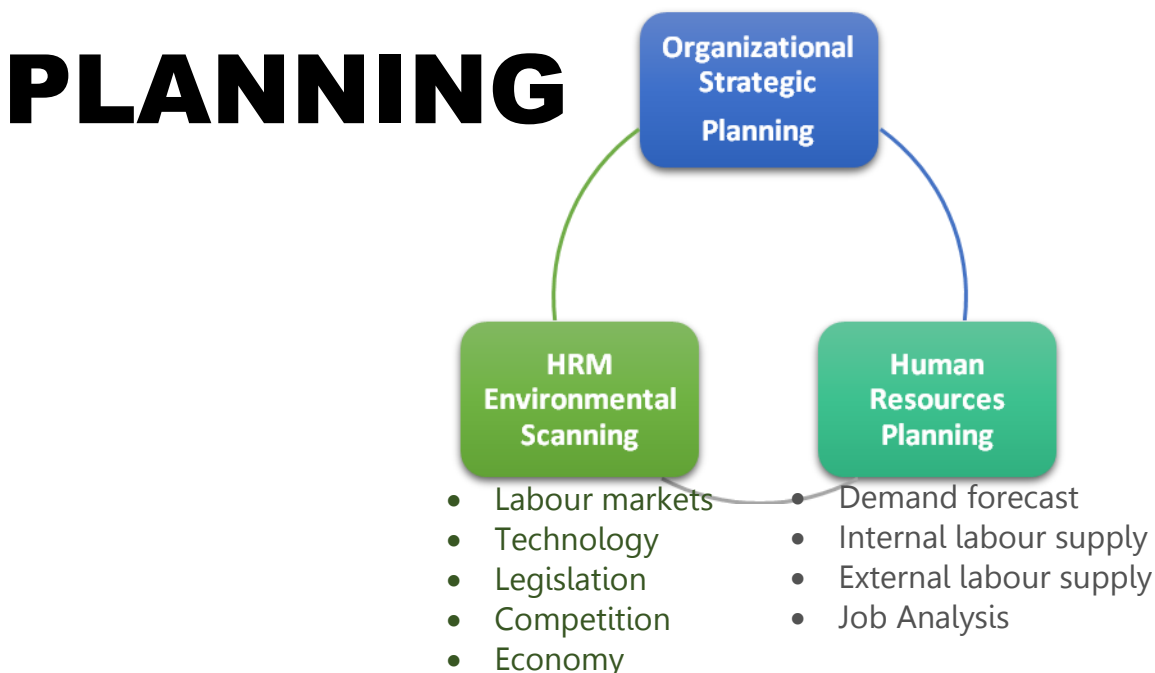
PLANNING

Organizational Strategic Planning

HRM Environmental Scanning

- Labour markets
- Technology
- Legislation
- Competition
- Economy

Human Resources Planning

- Demand forecast
- Internal labour supply
- External labour supply
- Job Analysis